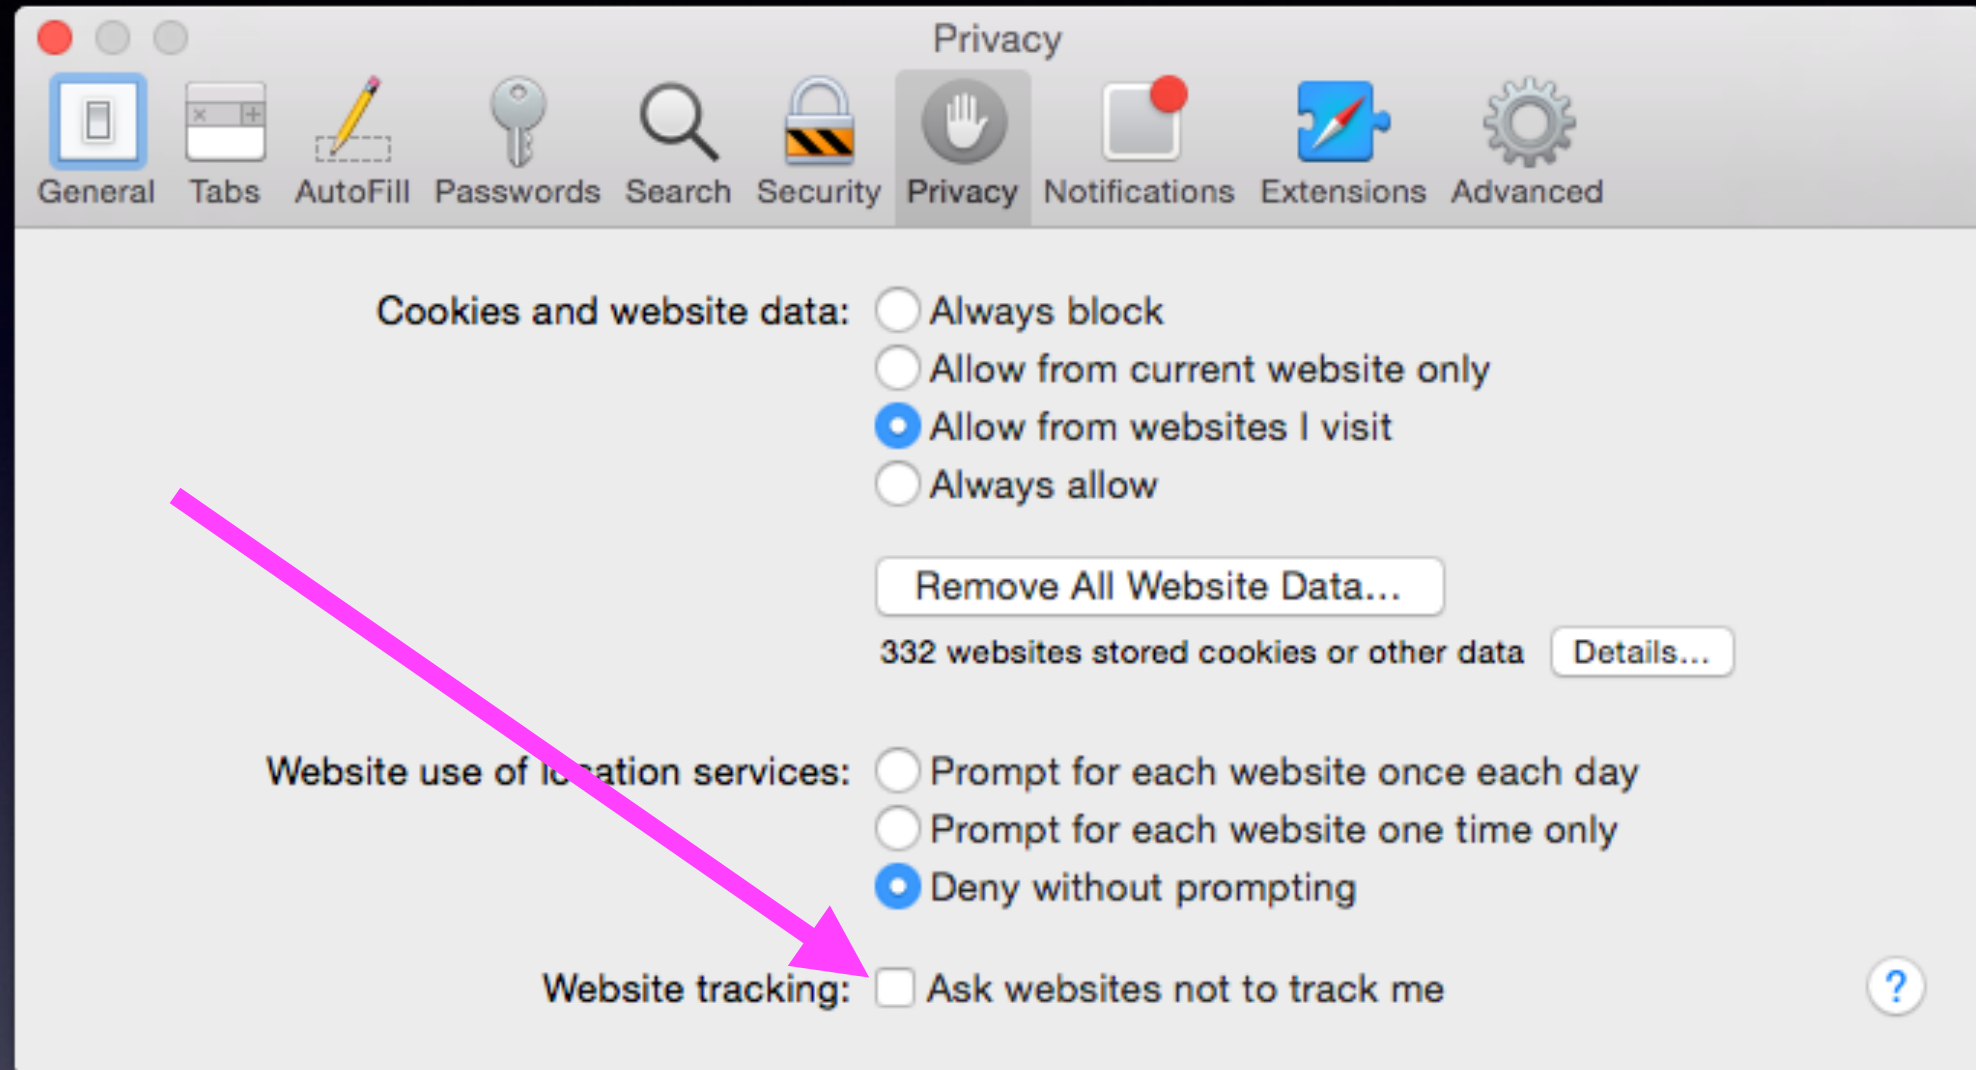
Privacy

General Tabs AutoFill Passwords Search Security Privacy Notifications Extensions Advanced

Cookies and website data: Always block
Allow from current website only
Allow from websites I visit
Always allow

Remove All Website Data...

332 websites stored cookies or other data Details...

Website use of lo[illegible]ation services: Prompt for each website once each day
Prompt for each website one time only
Deny without prompting

Website tracking: Ask websites not to track me

?